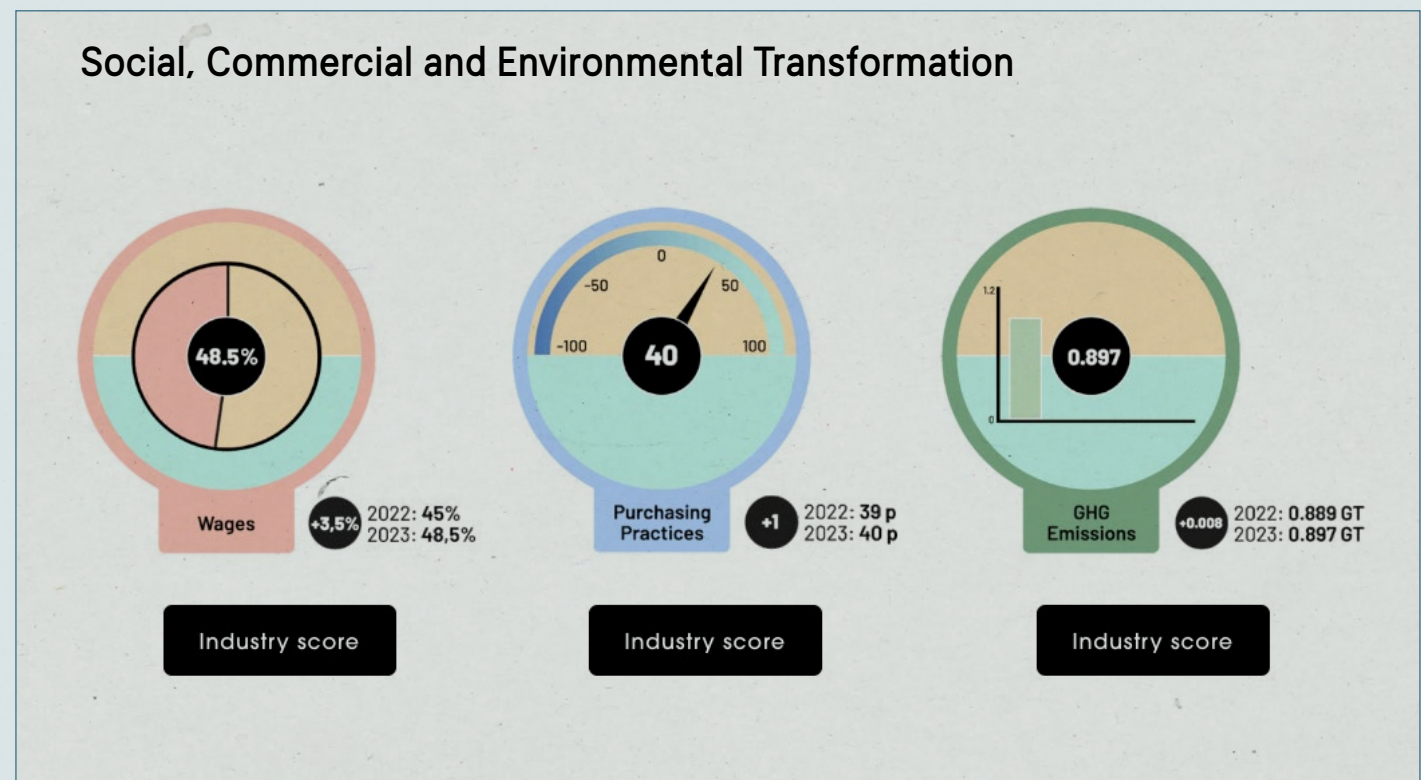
Social, Commercial and Environmental Transformation

48.5%

Wages

+3,5%

2022: **45%**
2023: **48,5%**

Industry score

-100
-50
0
50
100

40

Purchasing Practices

+1

2022: **39 p**
2023: **40 p**

Industry score

1.2
0

0.897

GHG Emissions

+0.008

2022: **0.889 GT**
2023: **0.897 GT**

Industry score